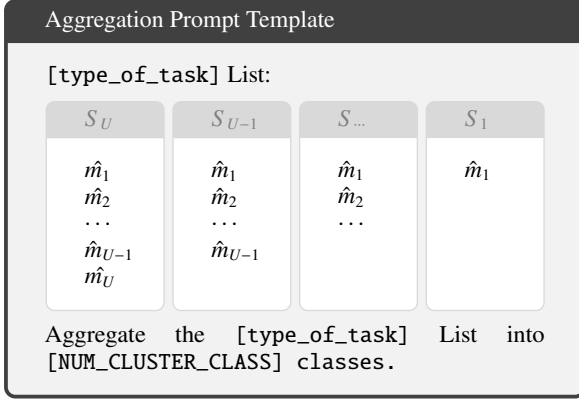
Aggregation Prompt Template

[type_of_task] List:

| $S_U$ | $S_{U-1}$ | $S_{...}$ | $S_1$ |
|---|---|---|---|
| $\hat{m}_1$ $\hat{m}_2$ $\cdots$ $\hat{m}_{U-1}$ $\hat{m}_U$ | $\hat{m}_1$ $\hat{m}_2$ $\cdots$ $\hat{m}_{U-1}$ | $\hat{m}_1$ $\hat{m}_2$ $\cdots$ | $\hat{m}_1$ |

Aggregate the [type_of_task] List into [NUM_CLUSTER_CLASS] classes.